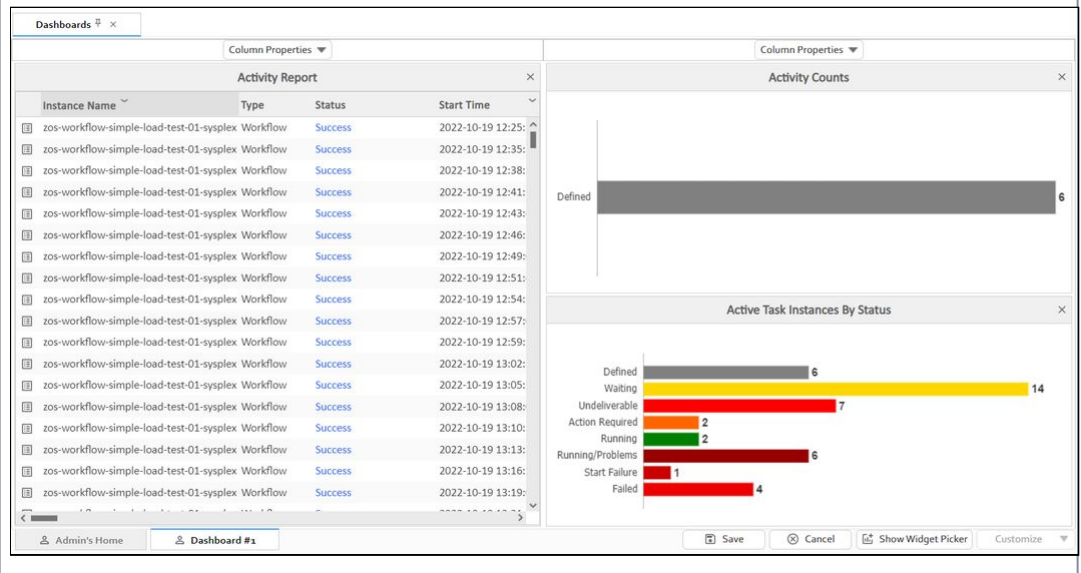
Dashboards ✕

Column Properties ▼

Column Properties ▼

Activity Report ✕

| Instance Name | Type | Status | Start Time |
|---|---|---|---|
| zos-workflow-simple-load-test-01-sysplex | Workflow | Success | 2022-10-19 12:25: |
| zos-workflow-simple-load-test-01-sysplex | Workflow | Success | 2022-10-19 12:35: |
| zos-workflow-simple-load-test-01-sysplex | Workflow | Success | 2022-10-19 12:38: |
| zos-workflow-simple-load-test-01-sysplex | Workflow | Success | 2022-10-19 12:41: |
| zos-workflow-simple-load-test-01-sysplex | Workflow | Success | 2022-10-19 12:43: |
| zos-workflow-simple-load-test-01-sysplex | Workflow | Success | 2022-10-19 12:46: |
| zos-workflow-simple-load-test-01-sysplex | Workflow | Success | 2022-10-19 12:49: |
| zos-workflow-simple-load-test-01-sysplex | Workflow | Success | 2022-10-19 12:51: |
| zos-workflow-simple-load-test-01-sysplex | Workflow | Success | 2022-10-19 12:54: |
| zos-workflow-simple-load-test-01-sysplex | Workflow | Success | 2022-10-19 12:57: |
| zos-workflow-simple-load-test-01-sysplex | Workflow | Success | 2022-10-19 12:59: |
| zos-workflow-simple-load-test-01-sysplex | Workflow | Success | 2022-10-19 13:02: |
| zos-workflow-simple-load-test-01-sysplex | Workflow | Success | 2022-10-19 13:05: |
| zos-workflow-simple-load-test-01-sysplex | Workflow | Success | 2022-10-19 13:08: |
| zos-workflow-simple-load-test-01-sysplex | Workflow | Success | 2022-10-19 13:10: |
| zos-workflow-simple-load-test-01-sysplex | Workflow | Success | 2022-10-19 13:13: |
| zos-workflow-simple-load-test-01-sysplex | Workflow | Success | 2022-10-19 13:16: |
| zos-workflow-simple-load-test-01-sysplex | Workflow | Success | 2022-10-19 13:19: |

Activity Counts ✕

Defined 6

Active Task Instances By Status ✕

Defined 6
Waiting 14
Undeliverable 7
Action Required 2
Running 2
Running/Problems 6
Start Failure 1
Failed 4

Admin's Home | Dashboard #1

Save | Cancel | Show Widget Picker | Customize